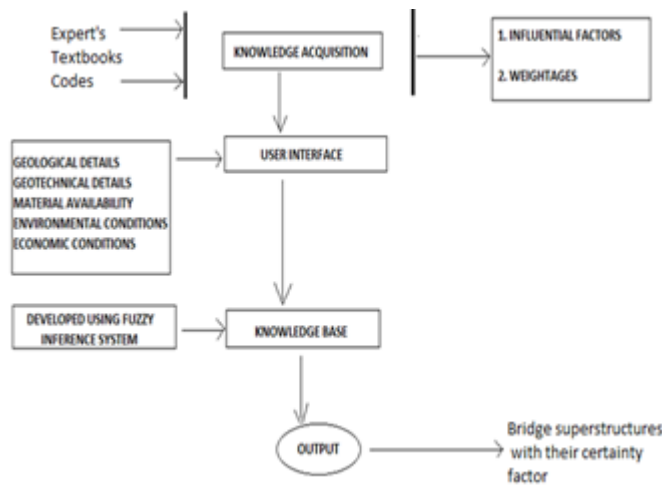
Expert's
Textbooks
Codes

KNOWLEDGE ACQUISITION

1. INFLUENTIAL FACTORS

2. WEIGHTAGES

GEOLOGICAL DETAILS
GEOTECHNICAL DETAILS
MATERIAL AVAILABILITY
ENVIRONMENTAL CONDITIONS
ECONOMIC CONDITIONS

USER INTERFACE

DEVELOPED USING FUZZY INFERENCE SYSTEM

KNOWLEDGE BASE

OUTPUT

Bridge superstructures with their certainty factor